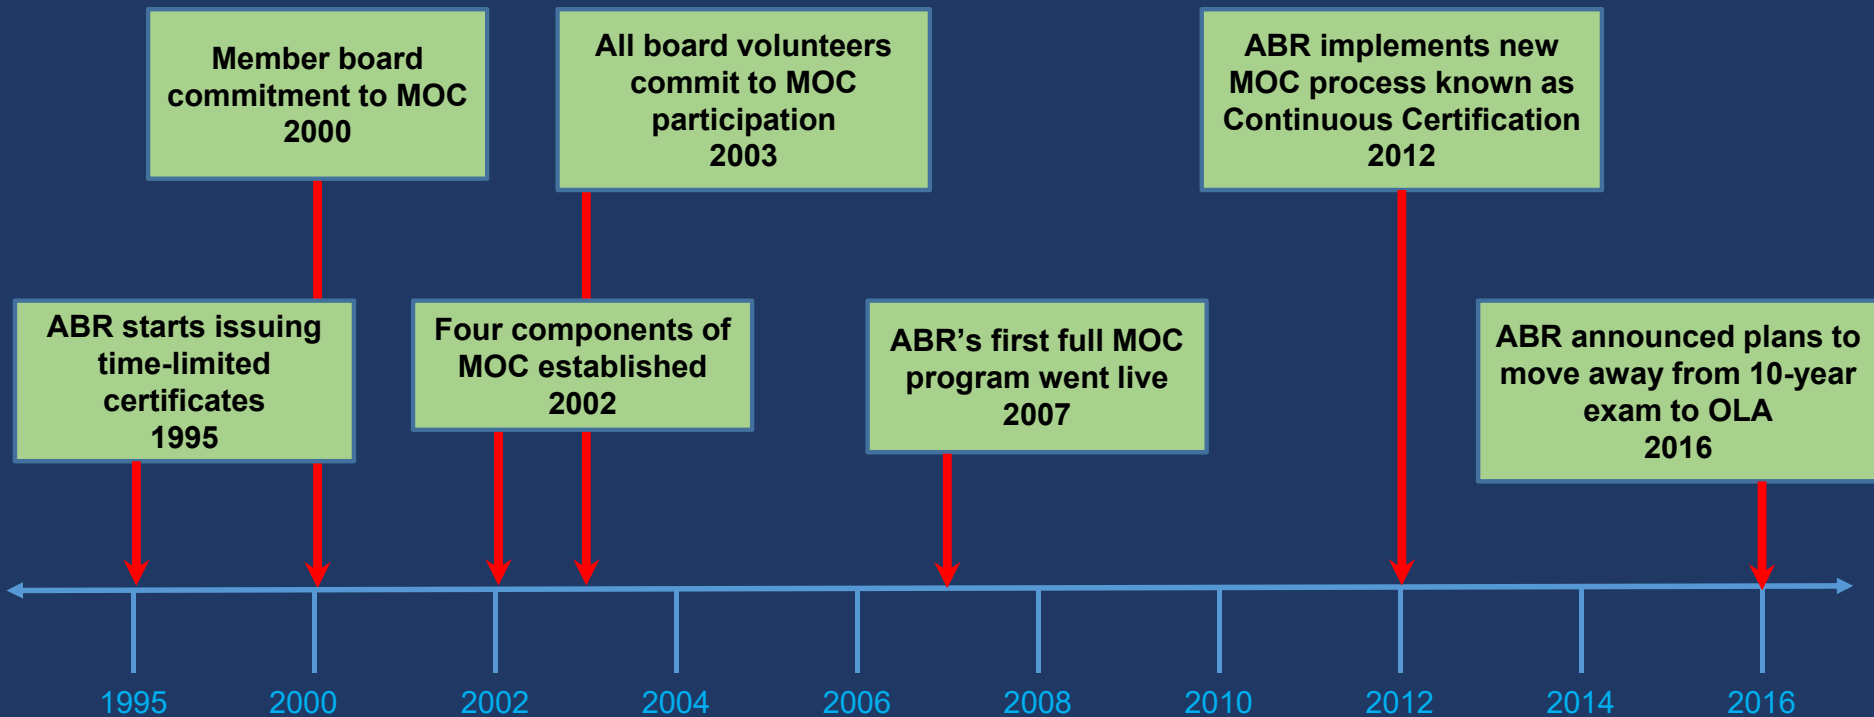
Member board commitment to MOC 2000

All board volunteers commit to MOC participation 2003

ABR implements new MOC process known as Continuous Certification 2012

ABR starts issuing time-limited certificates 1995

Four components of MOC established 2002

ABR's first full MOC program went live 2007

ABR announced plans to move away from 10-year exam to OLA 2016

1995 2000 2002 2004 2006 2008 2010 2012 2014 2016